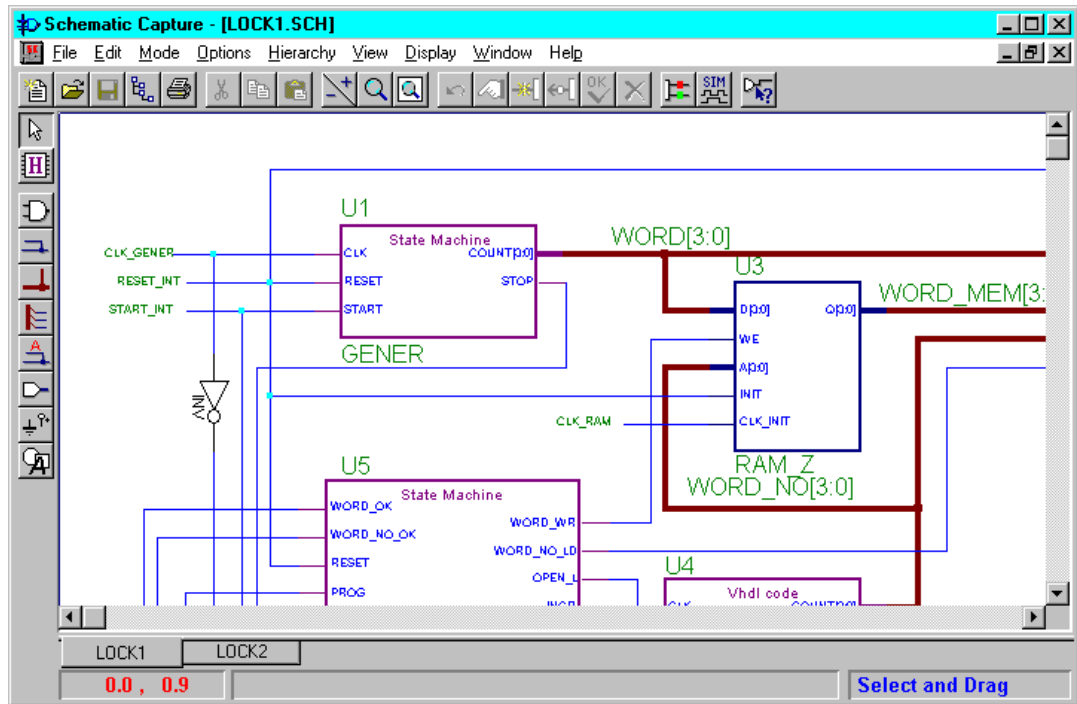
Schematic Capture - [LOCK1.SCH]

File Edit Mode Options Hierarchy View Display Window Help

SIM

U1
State Machine
CLK_GENER
CLK
COUNT[3:0]
RESET_INT
RESET
STOP
START_INT
START
GENER

WORD[3:0]

U3
D[3:0]
Q[3:0]
WORD_MEM[3:
WE
A[3:0]
INIT
CLK_RAM
CLK_INIT
RAM_Z
WORD_NO[3:0]

INV

U5
State Machine
WORD_OK
WORD_NO_OK
WORD_WR
RESET
WORD_NO_LD
PROG
OPEN_L
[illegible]

U4
Vhdl code
CLK
COUNT[3:0]

LOCK1
LOCK2

0.0 , 0.9
Select and Drag